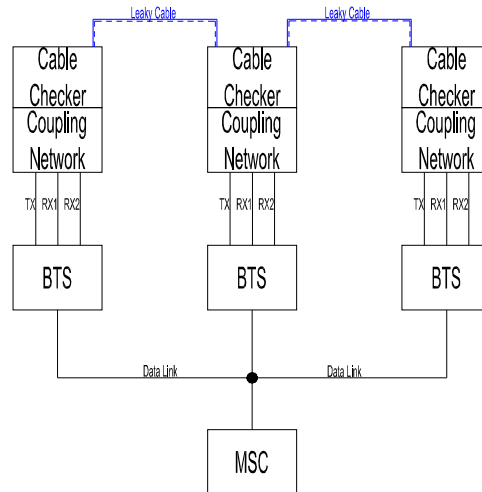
Leaky Cable

Leaky Cable

Cable Checker

Coupling Network

TX RX1 RX2

BTS

Cable Checker

Coupling Network

TX RX1 RX2

BTS

Cable Checker

Coupling Network

TX RX1 RX2

BTS

Data Link

Data Link

MSC